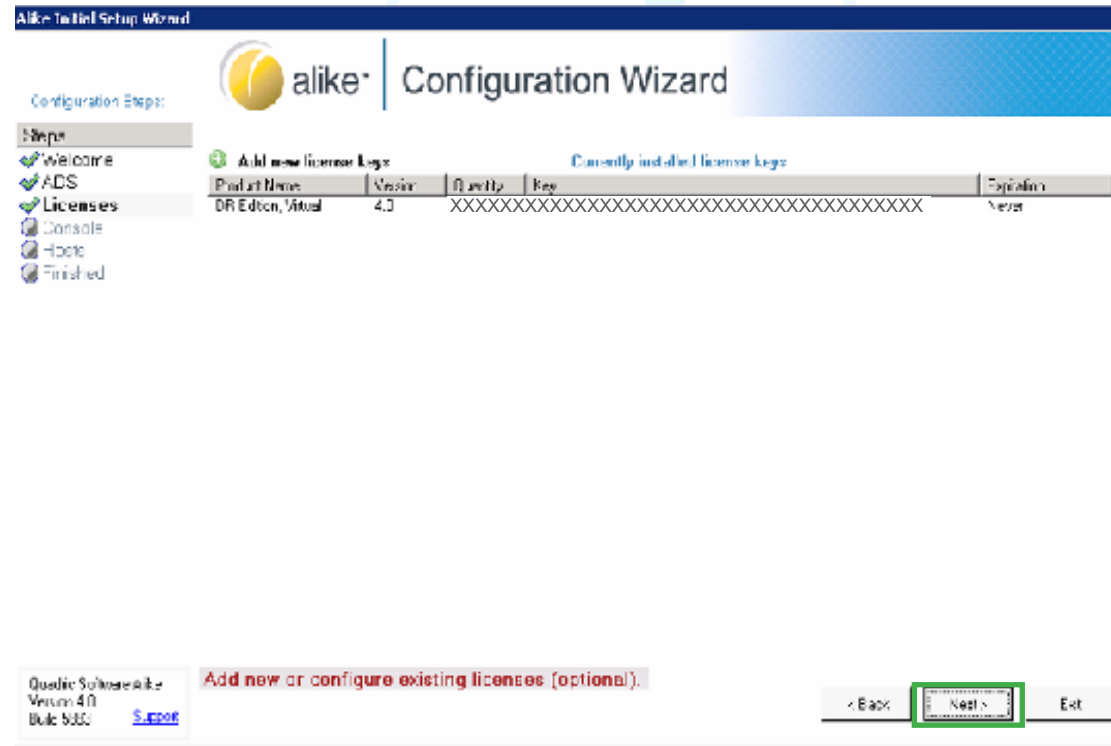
Alike Initial Setup Wizard

Configuration Steps:

alike Configuration Wizard

Steps
Welcome
ADS
Licenses
Console
Hosts
Finished

Add new license keys

Currently installed license keys

| Product Name | Version | Quantity | Key | Expiration |
|---|---|---|---|---|
| DR Edition, Virtual | 4.0 | | XXXXXXXXXXXXXXXXXXXXXXXXXXXXXXXXXXXXXXXX | Never |

Quadric Software Alike
Version 4.0
Build 5883 Support

Add new or configure existing licenses (optional).

< Back
Next >
Exit